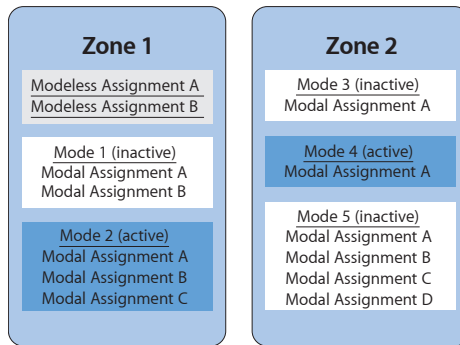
Zone 1

Modeless Assignment A
Modeless Assignment B

Mode 1 (inactive)
Modal Assignment A
Modal Assignment B

Mode 2 (active)
Modal Assignment A
Modal Assignment B
Modal Assignment C

Zone 2

Mode 3 (inactive)
Modal Assignment A

Mode 4 (active)
Modal Assignment A

Mode 5 (inactive)
Modal Assignment A
Modal Assignment B
Modal Assignment C
Modal Assignment D